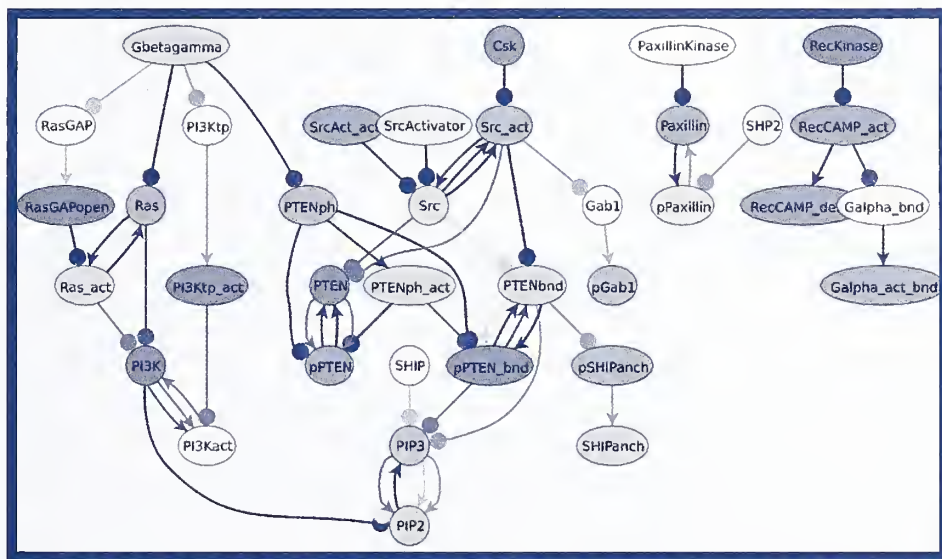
Gbetagamma
Csk
PaxillinKinase
RecKinase
RasGAP
PI3Ktp
SrcAct_act
SrcActivator
Src_act
Paxillin
SHP2
RecCAMP_act
RasGAPopen
Ras
PTENph
Src
Gab1
pPaxillin
RecCAMP_de
Galpha_bnd
Ras_act
PI3Ktp_act
PTEN
PTENph_act
PTENbnd
pGab1
Galpha_act_bnd
PI3K
pPTEN
SHIP
pPTEN_bnd
pSHIPanch
PI3Kact
PIP3
SHIPanch
PIP2